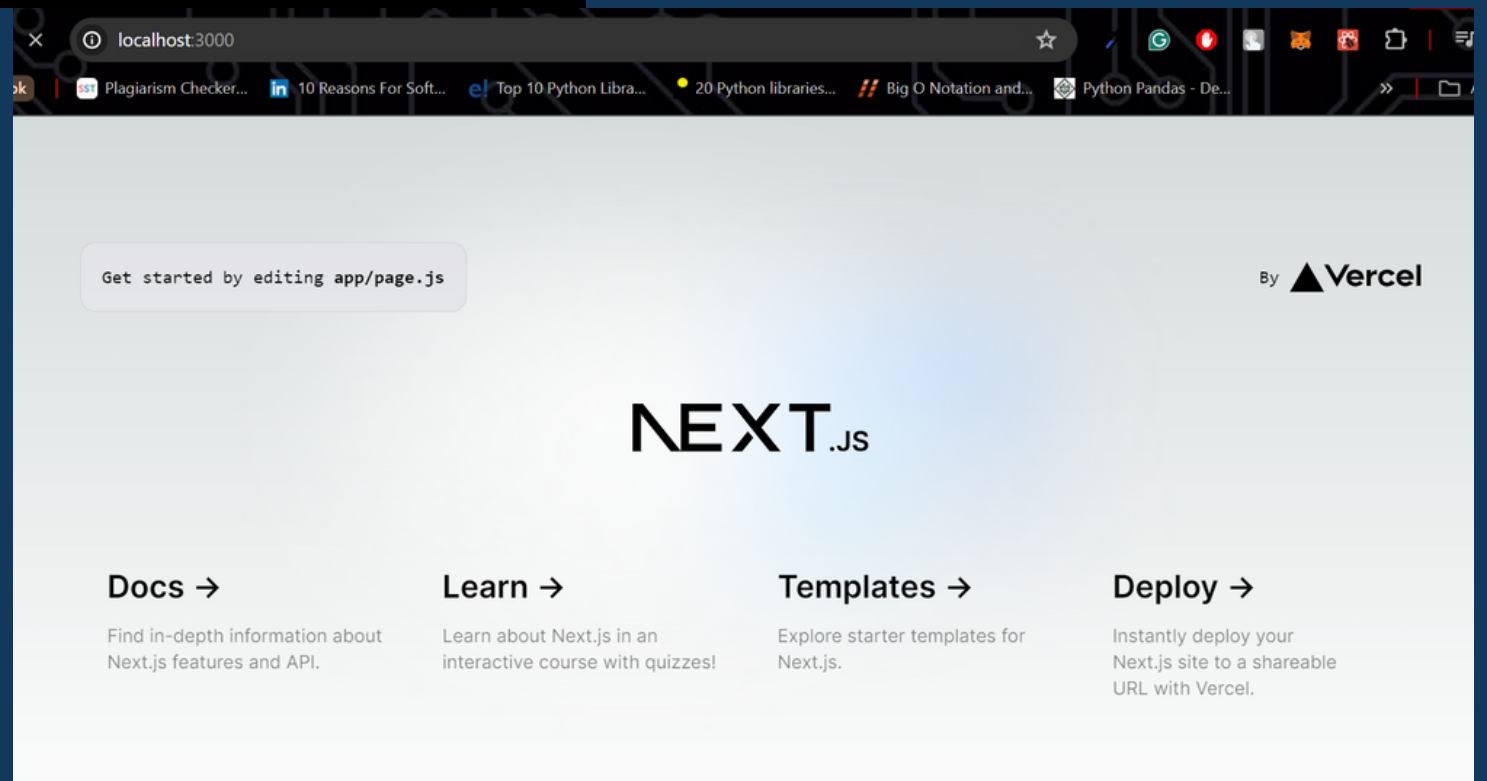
localhost:3000

ok Plagiarism Checker... 10 Reasons For Soft... Top 10 Python Libra... 20 Python libraries... Big O Notation and... Python Pandas - De...

Get started by editing app/page.js

By Vercel

NEXT.JS

Docs →
Find in-depth information about Next.js features and API.

Learn →
Learn about Next.js in an interactive course with quizzes!

Templates →
Explore starter templates for Next.js.

Deploy →
Instantly deploy your Next.js site to a shareable URL with Vercel.